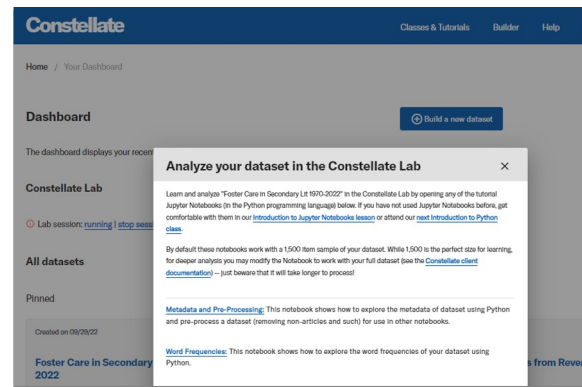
Constellate

Classes & Tutorials Builder Help

Home / Your Dashboard

Dashboard

Build a new dataset

The dashboard displays your recen

Constellate Lab

Lab session: running | stop sess

All datasets

Pinned

Created on 09/29/22

Foster Care in Secondary 2022

s from Reve

Analyze your dataset in the Constellate Lab

×

Learn and analyze "Foster Care in Secondary Lit 1970-2022" in the Constellate Lab by opening any of the tutorial Jupyter Notebooks (in the Python programming language) below. If you have not used Jupyter Notebooks before, get comfortable with them in our Introduction to Jupyter Notebooks lesson or attend our next Introduction to Python class.

By default these notebooks work with a 1,500 item sample of your dataset. While 1,500 is the perfect size for learning, for deeper analysis you may modify the Notebook to work with your full dataset (see the Constellate client documentation) -- just beware that it will take longer to process!

Metadata and Pre-Processing: This notebook shows how to explore the metadata of dataset using Python and pre-process a dataset (removing non-articles and such) for use in other notebooks.

Word Frequencies: This notebook shows how to explore the word frequencies of your dataset using Python.